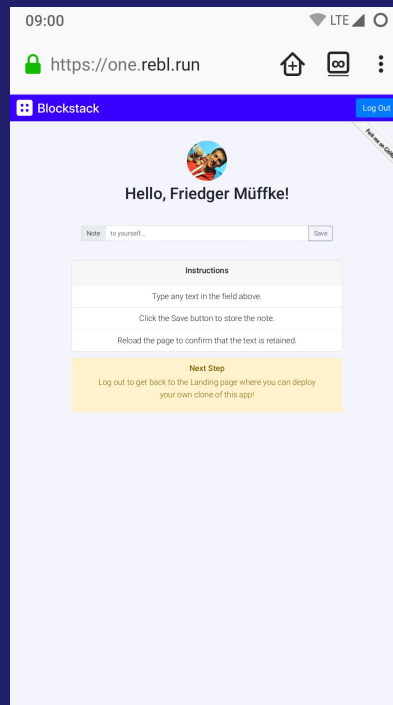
09:00
LTE

https://one.rebl.run

Blockstack
Log Out

Fork me on GitHub

Hello, Friedger Müffke!

Note to yourself... Save

Instructions

Type any text in the field above.

Click the Save button to store the note.

Reload the page to confirm that the text is retained.

Next Step
Log out to get back to the Landing page where you can deploy your own clone of this app!